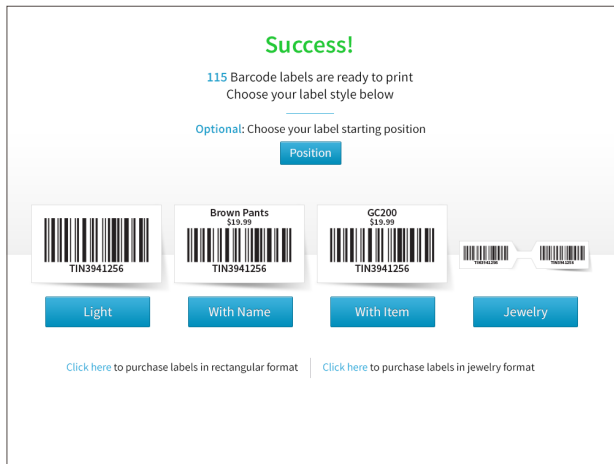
Success!

115 Barcode labels are ready to print
Choose your label style below

Optional: Choose your label starting position

Position

TIN3941256

Brown Pants
$19.99
TIN3941256

GC200
$19.99
TIN3941256

TIN3941256 TIN3941256

Light

With Name

With Item

Jewelry

Click here to purchase labels in rectangular format

Click here to purchase labels in jewelry format